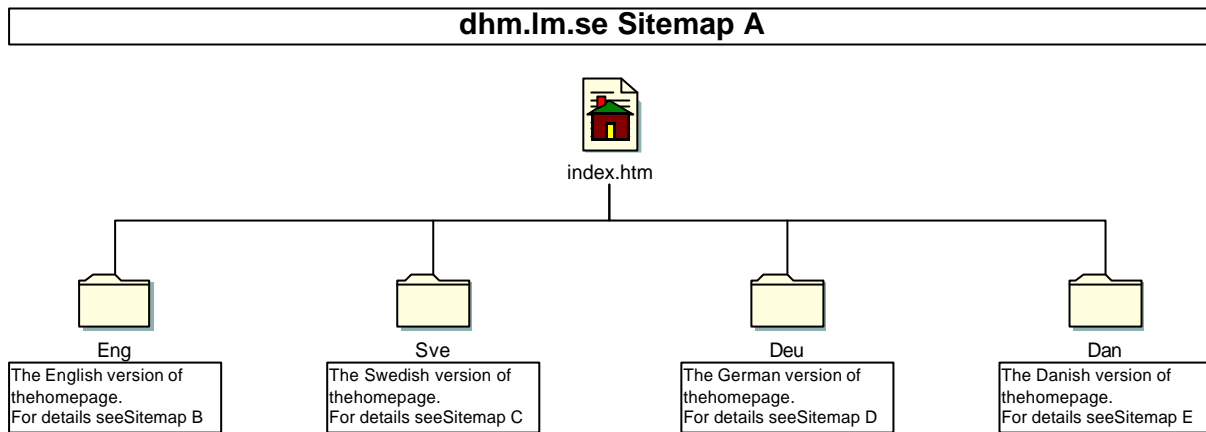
dhm.lm.se Sitemap A

index.htm

Eng

The English version of thehomepage.
For details seeSitemap B

Sve

The Swedish version of thehomepage.
For details seeSitemap C

Deu

The German version of thehomepage.
For details seeSitemap D

Dan

The Danish version of thehomepage.
For details seeSitemap E